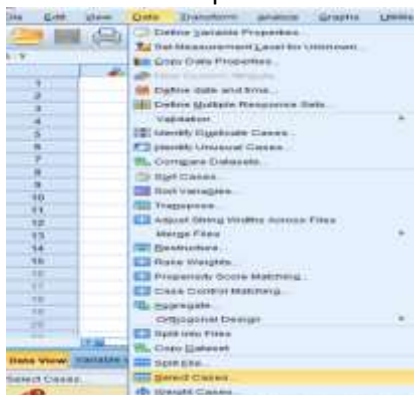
File Edit View Data Transform Analyze Graphs Utilities

Define Variable Properties...
Set Measurement Level for Unknown...
Copy Data Properties...
New Custom Attribute...
Define date and time...
Define Multiple Response Sets...
Validation
Identify Duplicate Cases...
Identify Unusual Cases...
Compare Datasets...
Sort Cases...
Sort Variables...
Transpose...
Adjust String Widths Across Files
Merge Files
Restructure...
Rake Weights...
Propensity Score Matching...
Case Control Matching...
Aggregate...
Orthogonal Design
Split into Files
Copy Dataset
Split File...
Select Cases...
Weight Cases...

1
2
3
4
5
6
7
8
9
10
11
12
13
14
15
16
17
18
19
20

Data View Variable View
Select Cases...